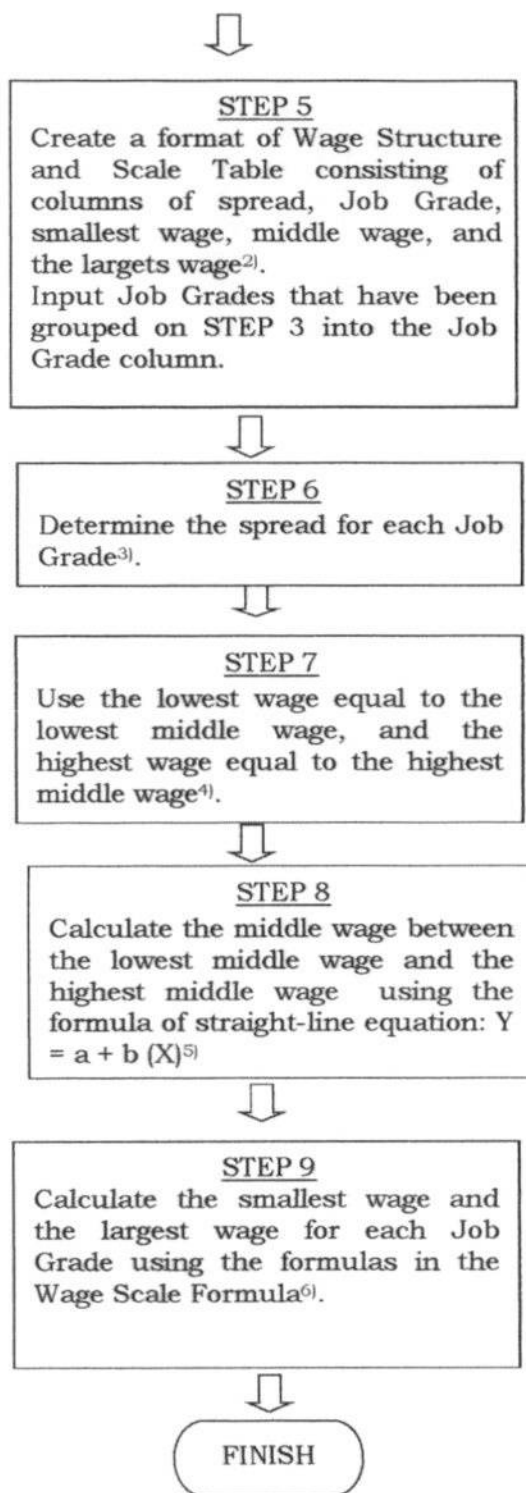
STEP 5
Create a format of Wage Structure and Scale Table consisting of columns of spread, Job Grade, smallest wage, middle wage, and the largets wage$^{2)}$.
Input Job Grades that have been grouped on STEP 3 into the Job Grade column.

STEP 6
Determine the spread for each Job Grade$^{3)}$.

STEP 7
Use the lowest wage equal to the lowest middle wage, and the highest wage equal to the highest middle wage$^{4)}$.

STEP 8
Calculate the middle wage between the lowest middle wage and the highest middle wage using the formula of straight-line equation: $Y = a + b (X)^{5)}$

STEP 9
Calculate the smallest wage and the largest wage for each Job Grade using the formulas in the Wage Scale Formula$^{6)}$.

FINISH